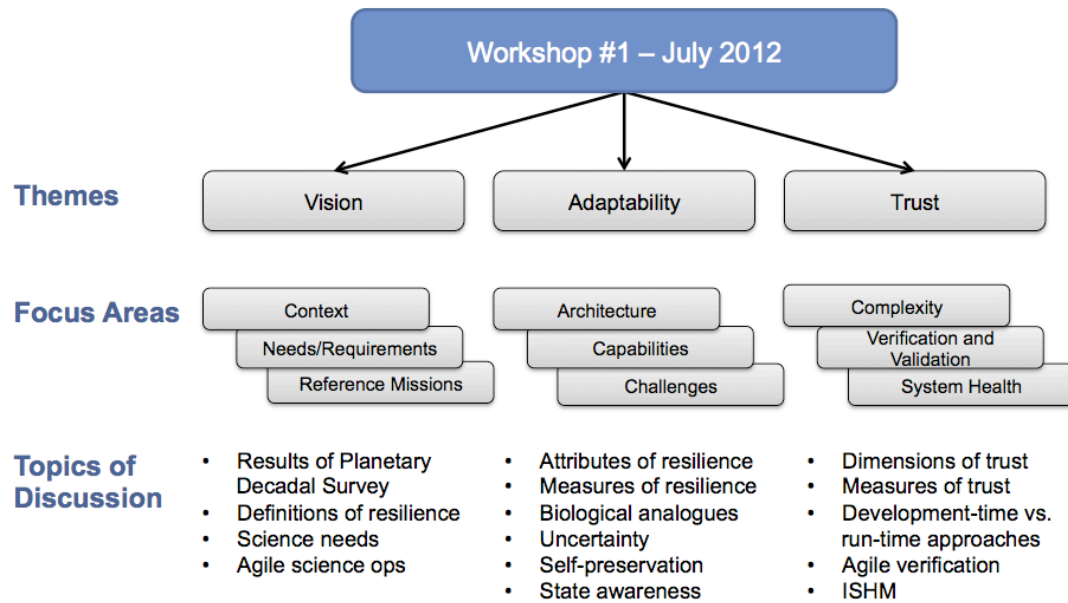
Workshop #1 – July 2012

Themes

Vision

Adaptability

Trust

Focus Areas

Context

Needs/Requirements

Reference Missions

Architecture

Capabilities

Challenges

Complexity

Verification and Validation

System Health

Topics of Discussion

- Results of Planetary Decadal Survey
- Definitions of resilience
- Science needs
- Agile science ops

- Attributes of resilience
- Measures of resilience
- Biological analogues
- Uncertainty
- Self-preservation
- State awareness

- Dimensions of trust
- Measures of trust
- Development-time vs. run-time approaches
- Agile verification
- ISHM